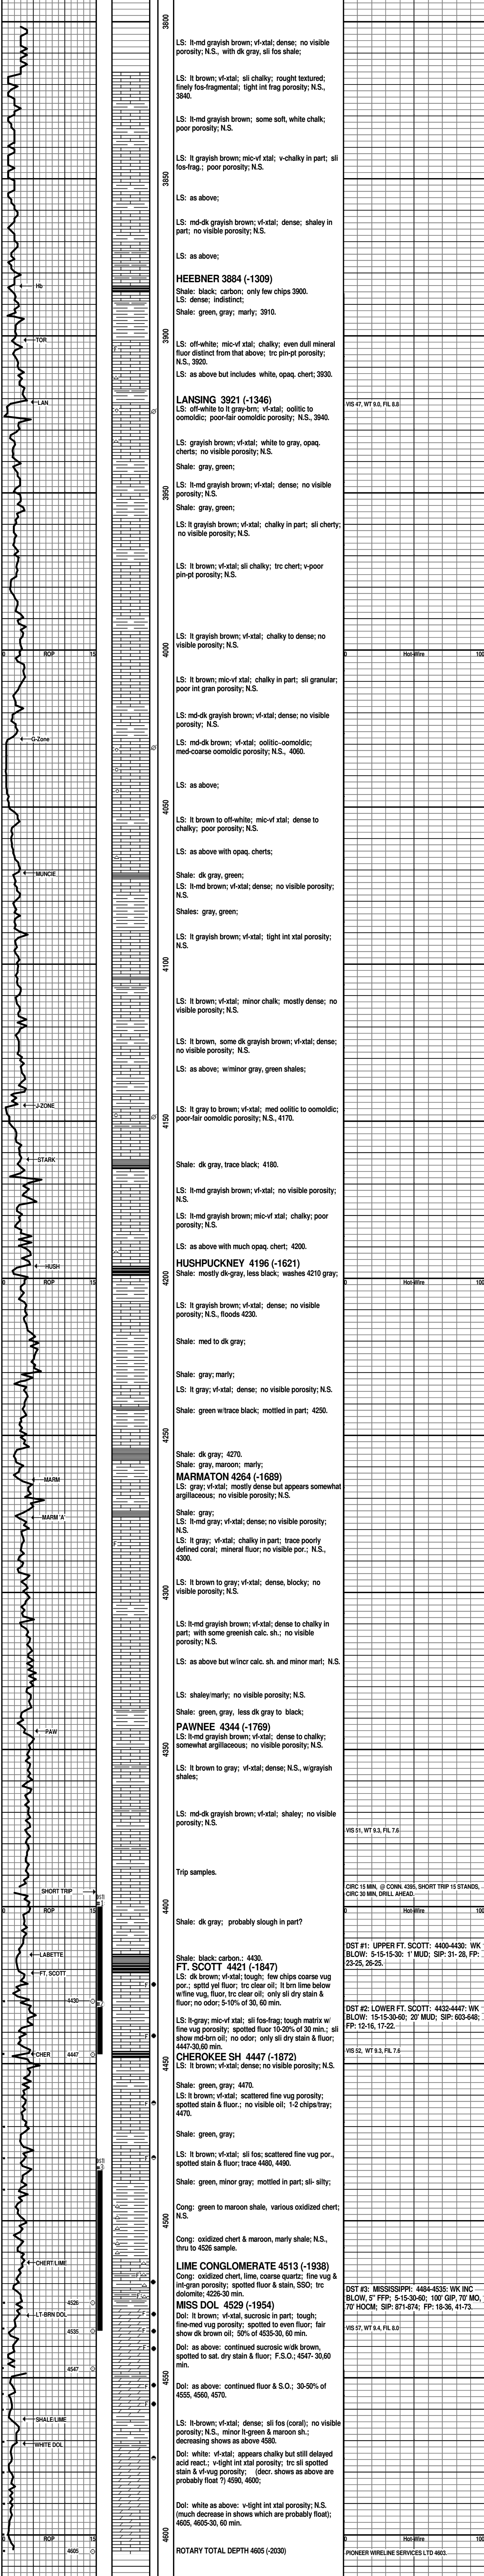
3800

LS: lt-md grayish brown; vf-xtal; dense; no visible porosity; N.S., with dk gray, sli fos shale;

LS: lt brown; vf-xtal; sli chalky; rought textured; finely fos-fragmental; tight int frag porosity; N.S., 3840.

LS: lt-md grayish brown; some soft, white chalk; poor porosity; N.S.

LS: lt grayish brown; mic-vf xtal; v-chalky in part; sli fos-frag.; poor porosity; N.S.

3850

LS: as above;

LS: md-dk grayish brown; vf-xtal; dense; shaley in part; no visible porosity; N.S.

LS: as above;

Hb

HEEBNER 3884 (-1309)
Shale: black; carbon; only few chips 3900.
LS: dense; indistinct;

Shale: green, gray; marly; 3910.

TOR

3900

LS: off-white; mic-vf xtal; chalky; even dull mineral fluor distinct from that above; trc pin-pt porosity; N.S., 3920.
LS: as above but includes white, opaq. chert; 3930.

LAN

LANSING 3921 (-1346)
LS: off-white to lt gray-brn; vf-xtal; oolitic to oomoldic; poor-fair oomoldic porosity; N.S., 3940.

VIS 47, WT 9.0, FIL 8.8

LS: grayish brown; vf-xtal; white to gray, opaq. cherts; no visible porosity; N.S.

Shale: gray, green;

LS: lt-md grayish brown; vf-xtal; dense; no visible porosity; N.S.

3950

Shale: gray, green;

LS: lt grayish brown; vf-xtal; chalky in part; sli cherty; no visible porosity; N.S.

LS: lt brown; vf-xtal; sli chalky; trc chert; v-poor pin-pt porosity; N.S.

LS: lt grayish brown; vf-xtal; chalky to dense; no visible porosity; N.S.

0 ROP 15

4000

0 Hot-Wire 100

LS: lt brown; mic-vf xtal; chalky in part; sli granular; poor int gran porosity; N.S.

LS: md-dk grayish brown; vf-xtal; dense; no visible porosity; N.S.

G-Zone

LS: md-dk brown; vf-xtal; oolitic-oomoldic; med-coarse oomoldic porosity; N.S., 4060.

LS: as above;

4050

LS: lt brown to off-white; mic-vf xtal; dense to chalky; poor porosity; N.S.

LS: as above with opaq. cherts;

MUNCIE

Shale: dk gray, green;
LS: lt-md brown; vf-xtal; dense; no visible porosity; N.S.

Shales: gray, green;

LS: lt grayish brown; vf-xtal; tight int xtal porosity; N.S.

4100

LS: lt brown; vf-xtal; minor chalk; mostly dense; no visible porosity; N.S.

LS: lt brown, some dk grayish brown; vf-xtal; dense; no visible porosity; N.S.

LS: as above; w/minor gray, green shales;

J-ZONE

4150

LS: lt gray to brown; vf-xtal; med oolitic to oomoldic; poor-fair oomoldic porosity; N.S., 4170.

STARK

Shale: dk gray, trace black; 4180.

LS: lt-md grayish brown; vf-xtal; no visible porosity; N.S.

LS: lt-md grayish brown; mic-vf xtal; chalky; poor porosity; N.S.

LS: as above with much opaq. chert; 4200.

HUSH

HUSHPUCKNEY 4196 (-1621)
Shale: mostly dk-gray, less black; washes 4210 gray;

0 ROP 15

4200

0 Hot-Wire 100

LS: lt grayish brown; vf-xtal; dense; no visible porosity; N.S., floods 4230.

Shale: med to dk gray;

Shale: gray; marly;
LS: lt gray; vf-xtal; dense; no visible porosity; N.S.

Shale: green w/trace black; mottled in part; 4250.

4250

Shale: dk gray; 4270.
Shale: gray, maroon; marly;

MARM

MARMATON 4264 (-1689)
LS: gray; vf-xtal; mostly dense but appears somewhat argillaceous; no visible porosity; N.S.

MARM 'A'

Shale: gray;
LS: lt-md gray; vf-xtal; dense; no visible porosity; N.S.
LS: lt gray; vf-xtal; chalky in part; trace poorly defined coral; mineral fluor; no visible por.; N.S., 4300.

4300

LS: lt brown to gray; vf-xtal; dense, blocky; no visible porosity; N.S.

LS: lt-md grayish brown; vf-xtal; dense to chalky in part; with some greenish calc. sh.; no visible porosity; N.S.

LS: as above but w/incr calc. sh. and minor marl; N.S.

LS: shaley/marly; no visible porosity; N.S.

PAW

Shale: green, gray, less dk gray to black;

PAWNEE 4344 (-1769)
LS: lt-md grayish brown; vf-xtal; dense to chalky; somewhat argillaceous; no visible porosity; N.S.

4350

LS: lt brown to gray; vf-xtal; dense; N.S., w/grayish shales;

LS: md-dk grayish brown; vf-xtal; shaley; no visible porosity; N.S.

VIS 51, WT 9.3, FIL 7.6

Trip samples.

SHORT TRIP

CIRC 15 MIN, @ CONN. 4395, SHORT TRIP 15 STANDS, CIRC 30 MIN, DRILL AHEAD.

0 ROP 15

4400

0 Hot-Wire 100

Shale: dk gray; probably slough in part?

LABETTE

FT. SCOTT

DST #1: UPPER FT. SCOTT: 4400-4430: WK BLOW: 5-15-15-30: 1' MUD; SIP: 31- 28, FP: 23-25, 26-25.

Shale: black; carbon.: 4430.

FT. SCOTT 4421 (-1847)
LS: dk brown; vf-xtal; tough; few chips coarse vug por.; spttd yel fluor; trc clear oil; lt brn lime below w/fine vug, fluor, trc clear oil; only sli dry stain & fluor; no odor; 5-10% of 30, 60 min.

4430

DST #2: LOWER FT. SCOTT: 4432-4447: WK BLOW: 15-15-30-60; 20' MUD; SIP: 603-648; FP: 12-16, 17-22.

LS: lt-gray; mic-vf xtal; sli fos-frag; tough matrix w/ fine vug porosity; spotted fluor 10-20% of 30 min.; sli show md-brn oil; no odor; only sli dry stain & fluor; 4447-30,60 min.

CHER 4447

VIS 52, WT 9.3, FIL 7.6

CHEROKEE SH 4447 (-1872)
LS: lt brown; vf-xtal; dense; no visible porosity; N.S.

4450

Shale: green, gray; 4470.
LS: lt brown; vf-xtal; scattered fine vug porosity; spotted stain & fluor.; no visible oil; 1-2 chips/tray; 4470.

Shale: green, gray;

LS: lt brown; vf-xtal; sli fos; scattered fine vug por., spotted stain & fluor; trace 4480, 4490.

Shale: green, minor gray; mottled in part; sli- silty;

4500

Cong: green to maroon shale, various oxidized chert; N.S.

Cong: oxidized chert & maroon, marly shale; N.S., thru to 4526 sample.

CHERT LIME

LIME CONGLOMERATE 4513 (-1938)
Cong: oxidized chert, lime, coarse quartz; fine vug & int-gran porosity; spotted fluor & stain, SSO; trc dolomite; 4526-30 min.

DST #3: MISSISSIPPI: 4484-4535: WK INC BLOW, 5" FFP; 5-15-30-60; 100' GIP, 70' MO, 70' HOCM; SIP: 871-874; FP: 18-36, 41-73.

4526

LT-BRN DOL

MISS DOL 4529 (-1954)
Dol: lt brown; vf-xtal, sucrosic in part; tough; fine-med vug porosity; spotted to even fluor; fair show dk brown oil; 50% of 4535-30, 60 min.

4535

VIS 57, WT 9.4, FIL 8.0

Dol: as above; continued sucrosic w/dk brown, spotted to sat. dry stain & fluor; F.S.O.; 4547- 30,60 min.

4547

4550

Dol: as above: continued fluor & S.O.; 30-50% of 4555, 4560, 4570.

SHALE-LIME

LS: lt-brown; vf-xtal; dense; sli fos (coral); no visible porosity; N.S., minor lt-green & maroon sh.; decreasing shows as above 4580.

WHITE DOL

Dol: white: vf-xtal; appears chalky but still delayed acid react.; v-tight int xtal porosity; trc sli spotted stain & vf-vug porosity; (decr. shows as above are probably float ?) 4590, 4600;

Dol: white as above: v-tight int xtal porosity; N.S. (much decrease in shows which are probably float); 4605, 4605-30, 60 min.

0 ROP 15

4605

4600

0 Hot-Wire 100

ROTARY TOTAL DEPTH 4605 (-2030)

PIONEER WIRELINE SERVICES LTD 4603.